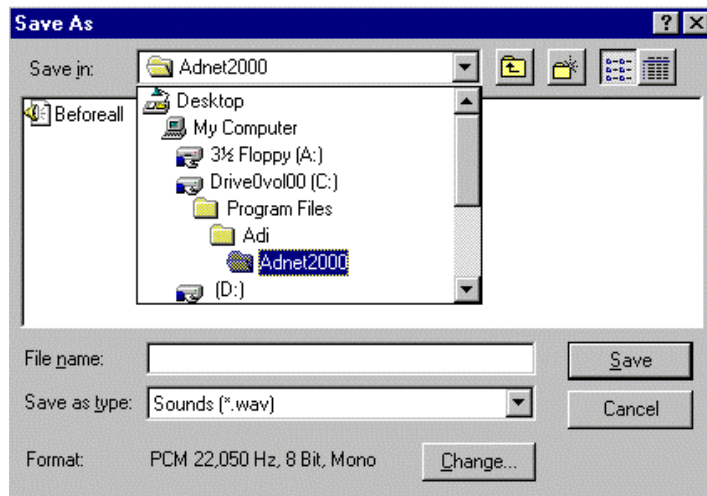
Save As

?

Save in: Adnet2000

Beforeall

Desktop
My Computer
3½ Floppy (A:)
Drive0vol00 (C:)
Program Files
Adi
Adnet2000
(D:)

File name:

Save

Save as type: Sounds (*.wav)

Cancel

Format: PCM 22,050 Hz, 8 Bit, Mono

Change...